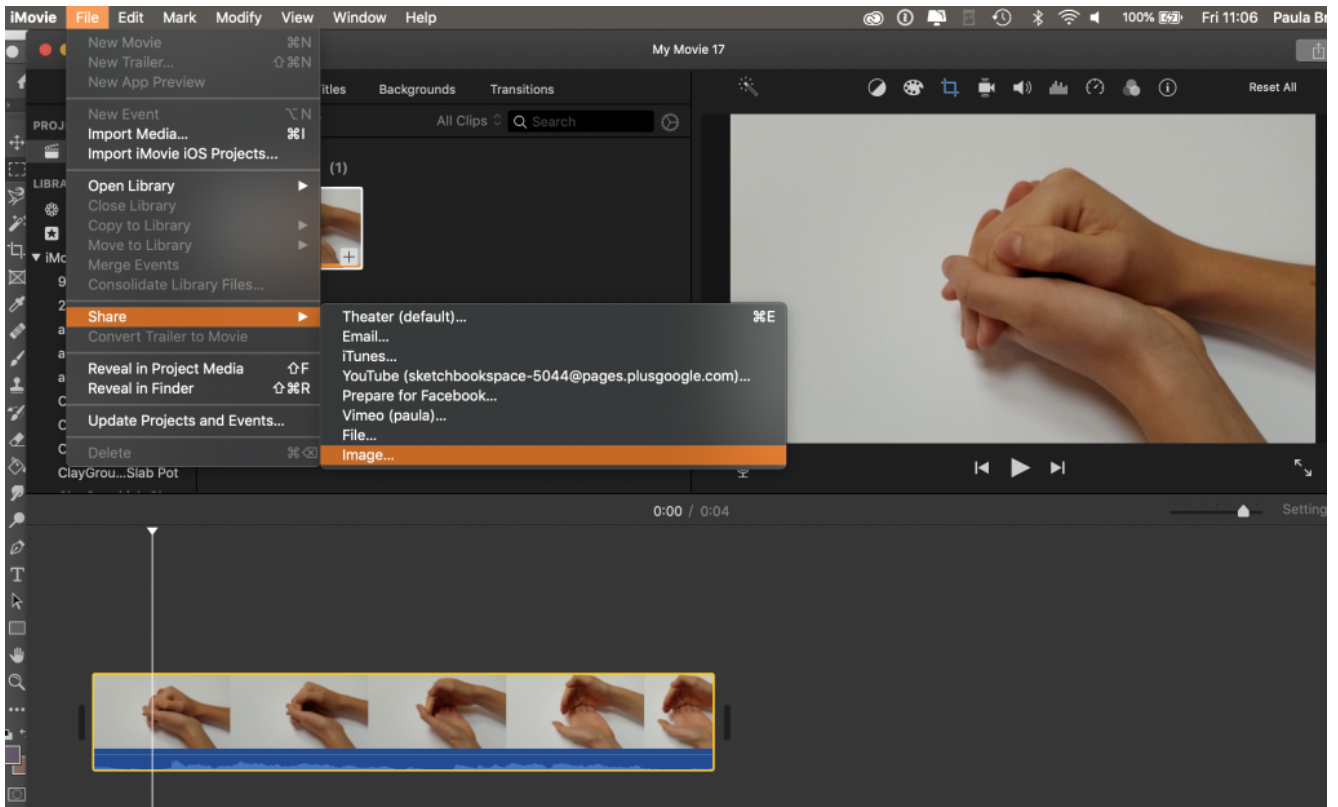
iMovie File Edit Mark Modify View Window Help

100% Fri 11:06 Paula Br

My Movie 17

New Movie ⌘N
New Trailer... ⇧⌘N
New App Preview

New Event ⌥N
Import Media... ⌘I
Import iMovie iOS Projects...

Open Library
Close Library
Copy to Library
Move to Library
Merge Events
Consolidate Library Files...

Share
Convert Trailer to Movie

Reveal in Project Media ⇧F
Reveal in Finder ⇧⌘R

Update Projects and Events...

Delete ⌘⌫

Theater (default)... ⌘E
Email...
iTunes...
YouTube (sketchbookspace-5044@pages.plusgoogle.com)...
Prepare for Facebook...
Vimeo (paula)...
File...
Image...

itles Backgrounds Transitions

All Clips Search

(1)

Reset All

PROJ
LIBRA
iMo
9
2
a
a
a
C
C
C
ClayGrou...Slab Pot

0:00 / 0:04

Setting